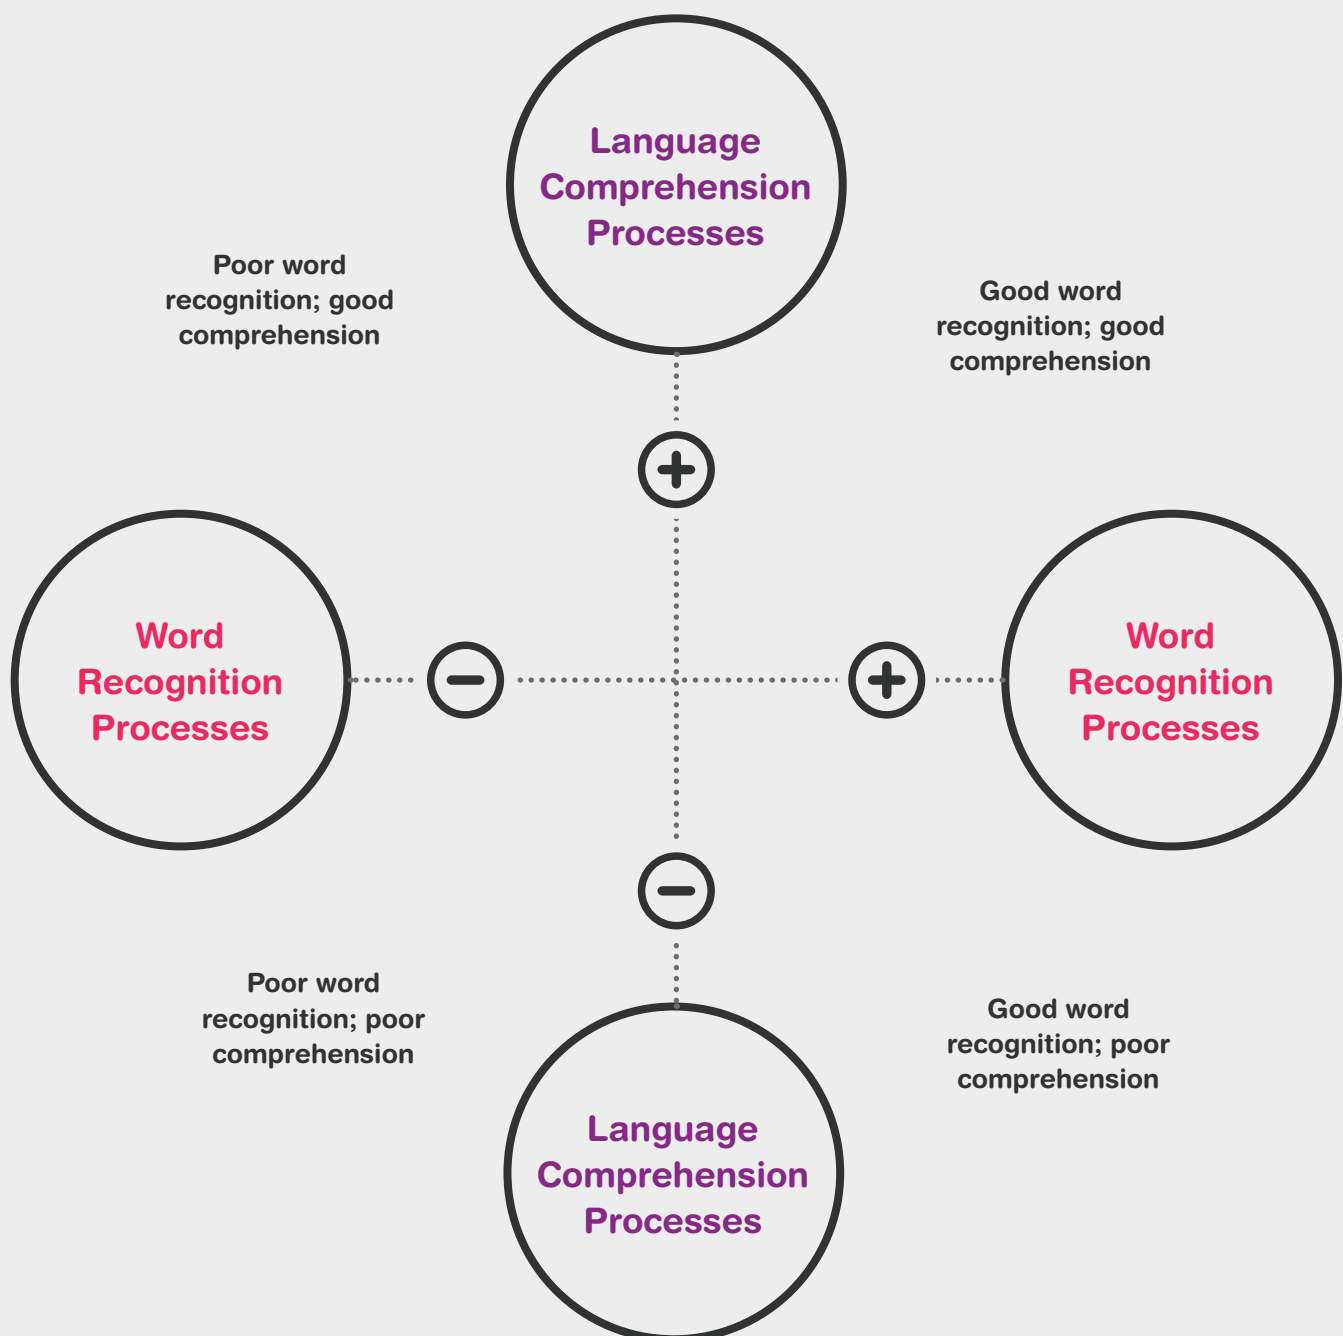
Language Comprehension Processes

Poor word recognition; good comprehension

Good word recognition; good comprehension

+

Word Recognition Processes

−

+

Word Recognition Processes

−

Poor word recognition; poor comprehension

Good word recognition; poor comprehension

Language Comprehension Processes